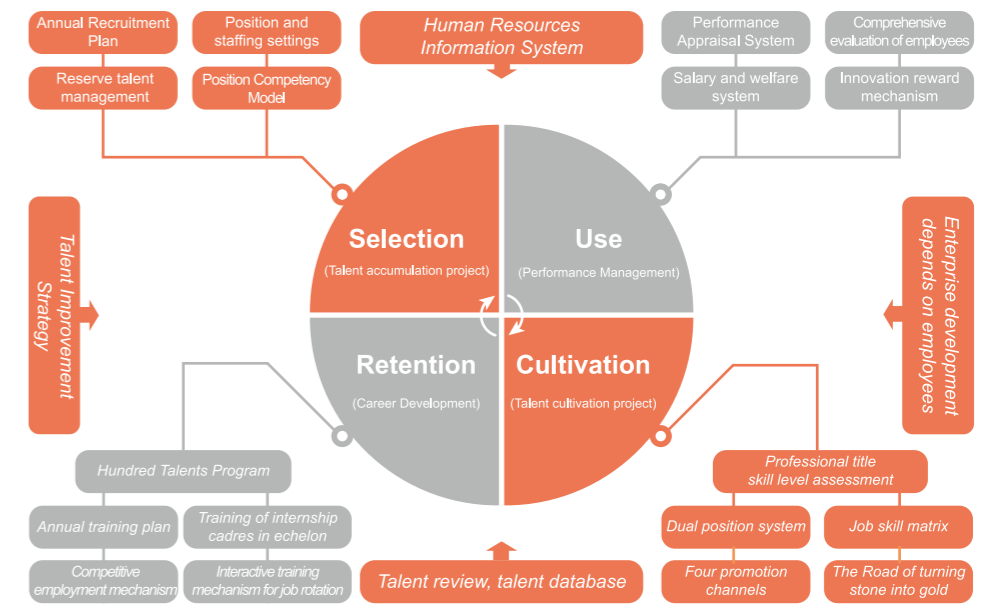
Annual Recruitment Plan

Position and staffing settings

Human Resources Information System

Performance Appraisal System

Comprehensive evaluation of employees

Reserve talent management

Position Competency Model

Salary and welfare system

Innovation reward mechanism

Talent Improvement Strategy

Selection

(Talent accumulation project)

Use

(Performance Management)

Enterprise development depends on employees

Retention

(Career Development)

Cultivation

(Talent cultivation project)

Hundred Talents Program

Professional title skill level assessment

Annual training plan

Training of internship cadres in echelon

Dual position system

Job skill matrix

Competitive employment mechanism

Interactive training mechanism for job rotation

Talent review, talent database

Four promotion channels

The Road of turning stone into gold